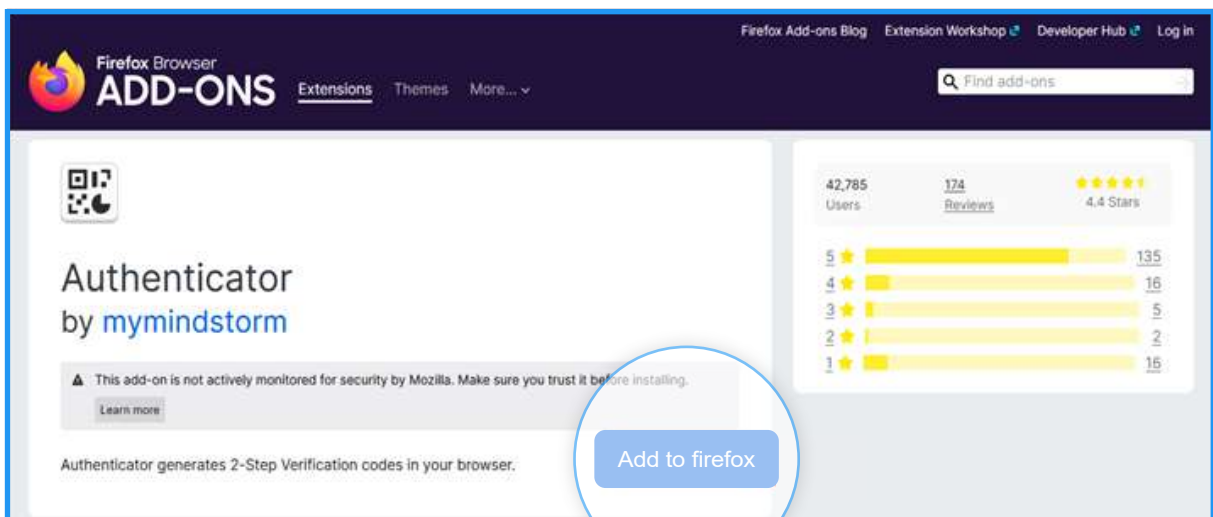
Firefox Add-ons Blog Extension Workshop Developer Hub Log in

Firefox Browser
ADD-ONS Extensions Themes More...

Find add-ons

Authenticator
by mymindstorm

This add-on is not actively monitored for security by Mozilla. Make sure you trust it before installing.
Learn more

Add to firefox

Authenticator generates 2-Step Verification codes in your browser.

42,785 Users
174 Reviews
4.4 Stars

| | |
|---|---|
| 5 | 135 |
| 4 | 16 |
| 3 | 5 |
| 2 | 2 |
| 1 | 16 |